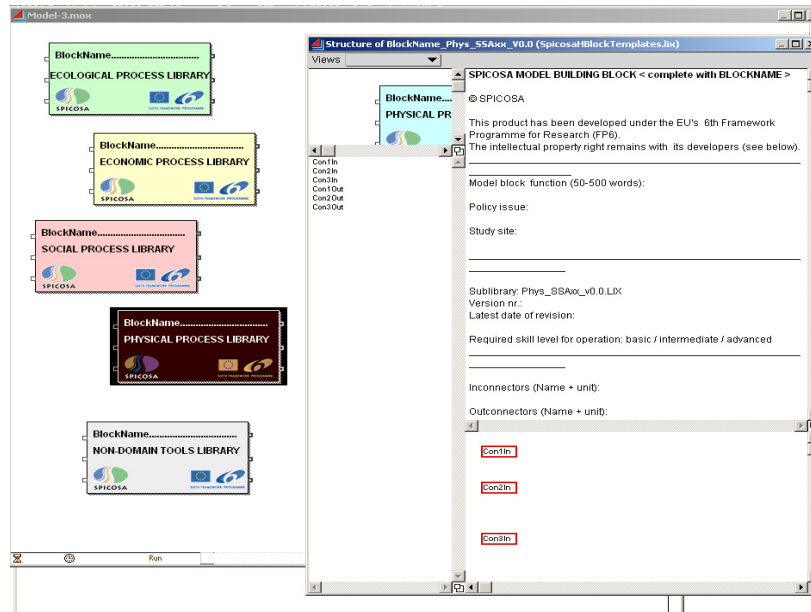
Model-3.mox

BlockName..................
ECOLOGICAL PROCESS LIBRARY
SPICOSA

BlockName..................
ECONOMIC PROCESS LIBRARY
SPICOSA

BlockName..................
SOCIAL PROCESS LIBRARY
SPICOSA

BlockName..................
PHYSICAL PROCESS LIBRARY
SPICOSA

BlockName..................
NON-DOMAIN TOOLS LIBRARY
SPICOSA

Run

Structure of BlockName_Phys_SSAxx_V0.0 (SpicosaHBlockTemplates.lix)

Views

BlockName....
PHYSICAL PR

Con1In
Con2In
Con3In
Con1Out
Con2Out
Con3Out

SPICOSA MODEL BUILDING BLOCK < complete with BLOCKNAME >

© SPICOSA

This product has been developed under the EU's 6th Framework Programme for Research (FP6).
The intellectual property right remains with its developers (see below).

Model block function (50-500 words):

Policy issue:

Study site:

Sublibrary: Phys_SSAxx_v0.0.LIX
Version nr.:
Latest date of revision:

Required skill level for operation: basic / intermediate / advanced

Inconnectors (Name + unit):

Outconnectors (Name + unit):

Con1In

Con2In

Con3In